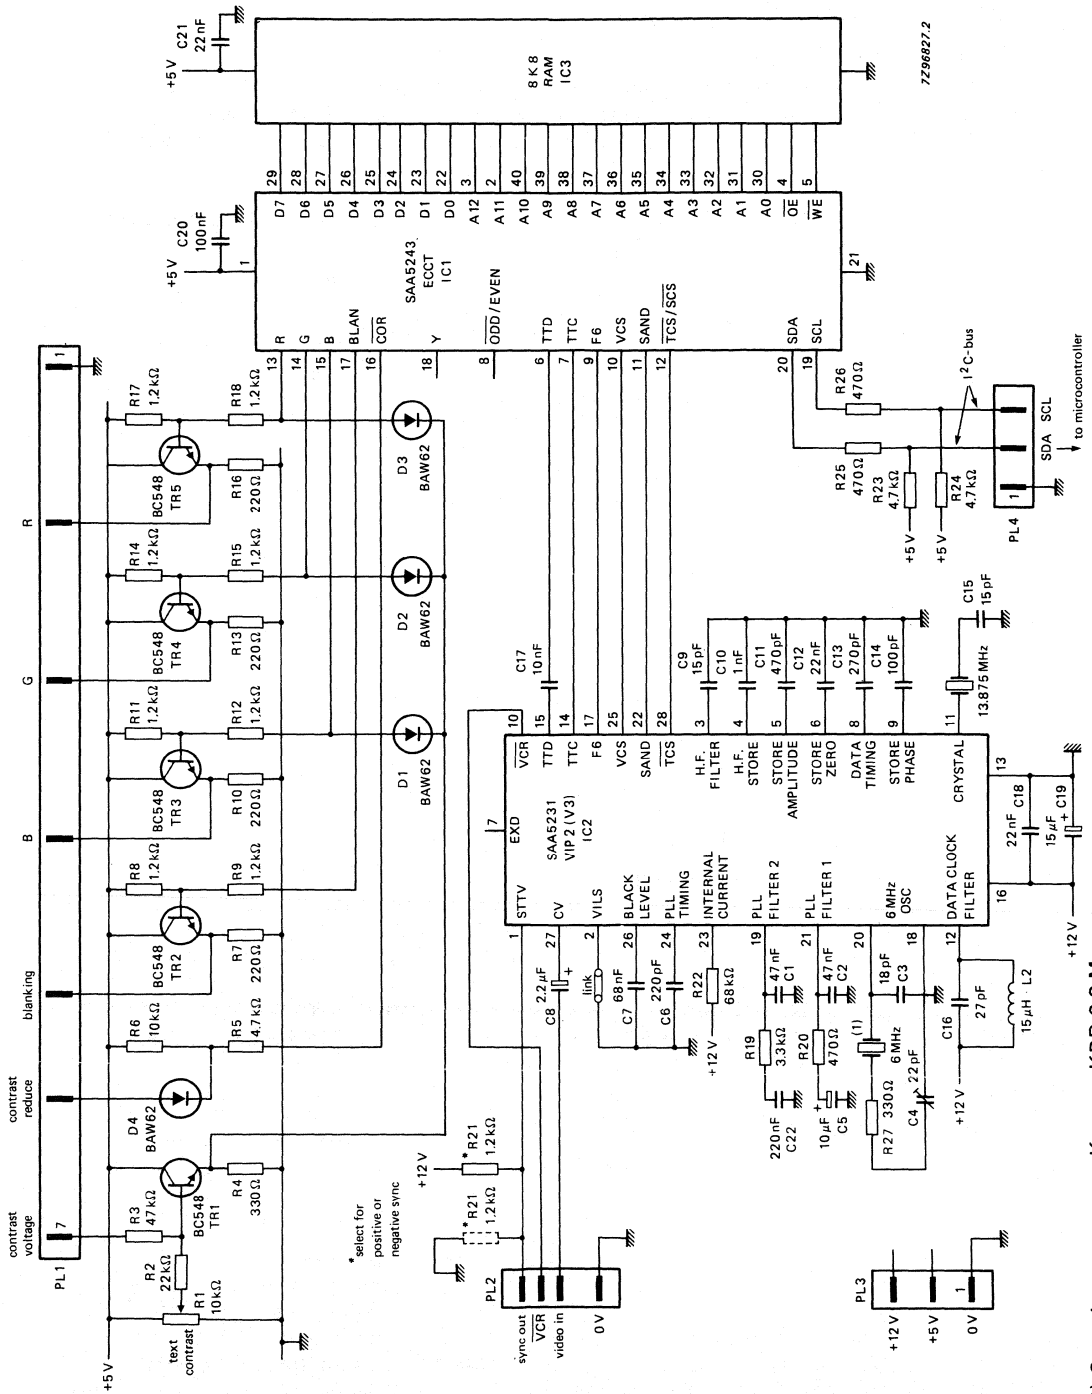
C21 22 nF
+5 V
8 K 8 RAM IC3
7Z96827.2

29 28 27 26 25 24 23 22 3 2 40 39 38 37 36 35 34 33 32 31 30 4 5

C20 100 nF
+5 V
1
D7 D6 D5 D4 D3 D2 D1 D0 A12 A11 A10 A9 A8 A7 A6 A5 A4 A3 A2 A1 A0 $\overline{OE}$ $\overline{WE}$
SAA5243 ECCT IC1
21
R G B BLAN $\overline{COR}$ Y $\overline{ODD}$/EVEN TTD TTC F6 VCS SAND $\overline{TCS}$/$\overline{SCS}$ SDA SCL
13 14 15 17 16 18 8 6 7 9 10 11 12 20 19

PL1
1
R
G
B
blanking
contrast reduce
contrast voltage
7

R17 1.2 kΩ
R18 1.2 kΩ
BC548 TR5
R16 220 Ω
D3 BAW62
R14 1.2 kΩ
R15 1.2 kΩ
BC548 TR4
R13 220 Ω
D2 BAW62
R11 1.2 kΩ
R12 1.2 kΩ
BC548 TR3
R10 220 Ω
D1 BAW62
R8 1.2 kΩ
R9 1.2 kΩ
BC548 TR2
R7 220 Ω
R6 10 kΩ
R5 4.7 kΩ
D4 BAW62
R3 47 kΩ
BC548 TR1
R4 330 Ω
R2 22 kΩ
R1 10 kΩ
text contrast
+5 V

R26 470 Ω
I$^2$C-bus
R25 470 Ω
R23 4.7 kΩ
R24 4.7 kΩ
+5 V
+5 V
SDA SCL
1
PL4
to microcontroller

C17 10 nF
C9 15 pF
C10 1 nF
C11 470 pF
C12 22 nF
C13 270 pF
C14 100 pF
C15 15 pF
13.875 MHz

10 15 14 17 25 22 28 3 4 5 6 8 9 11
$\overline{VCR}$ TTD TTC F6 VCS SAND TCS H.F. FILTER H.F. STORE STORE AMPLITUDE STORE ZERO DATA TIMING STORE PHASE CRYSTAL
7
EXD
SAA5231 VIP 2 (V3) IC2
STTV CV VILS BLACK LEVEL PLL TIMING INTERNAL CURRENT PLL FILTER 2 PLL FILTER 1 6 MHz OSC DATA CLOCK FILTER
1 27 2 26 24 23 19 21 20 18 12 16 13
C18 22 nF
C19 15 µF
+12 V

C8 2.2 µF
link
C7 68 nF
C6 220 pF
R22 68 kΩ
+12 V
C1 47 nF
C2 47 nF
R19 3.3 kΩ
R20 470 Ω
220 nF C22
10 µF C5
(1)
6 MHz
18 pF C3
C4 22 pF
R27 330 Ω
+12 V
C16 27 pF
15 µH L2

+12 V
* R21 1.2 kΩ
* R21 1.2 kΩ
* select for positive or negative sync
PL2
sync out
$\overline{VCR}$
video in
0 V

PL3
+12 V
+5 V
0 V
1